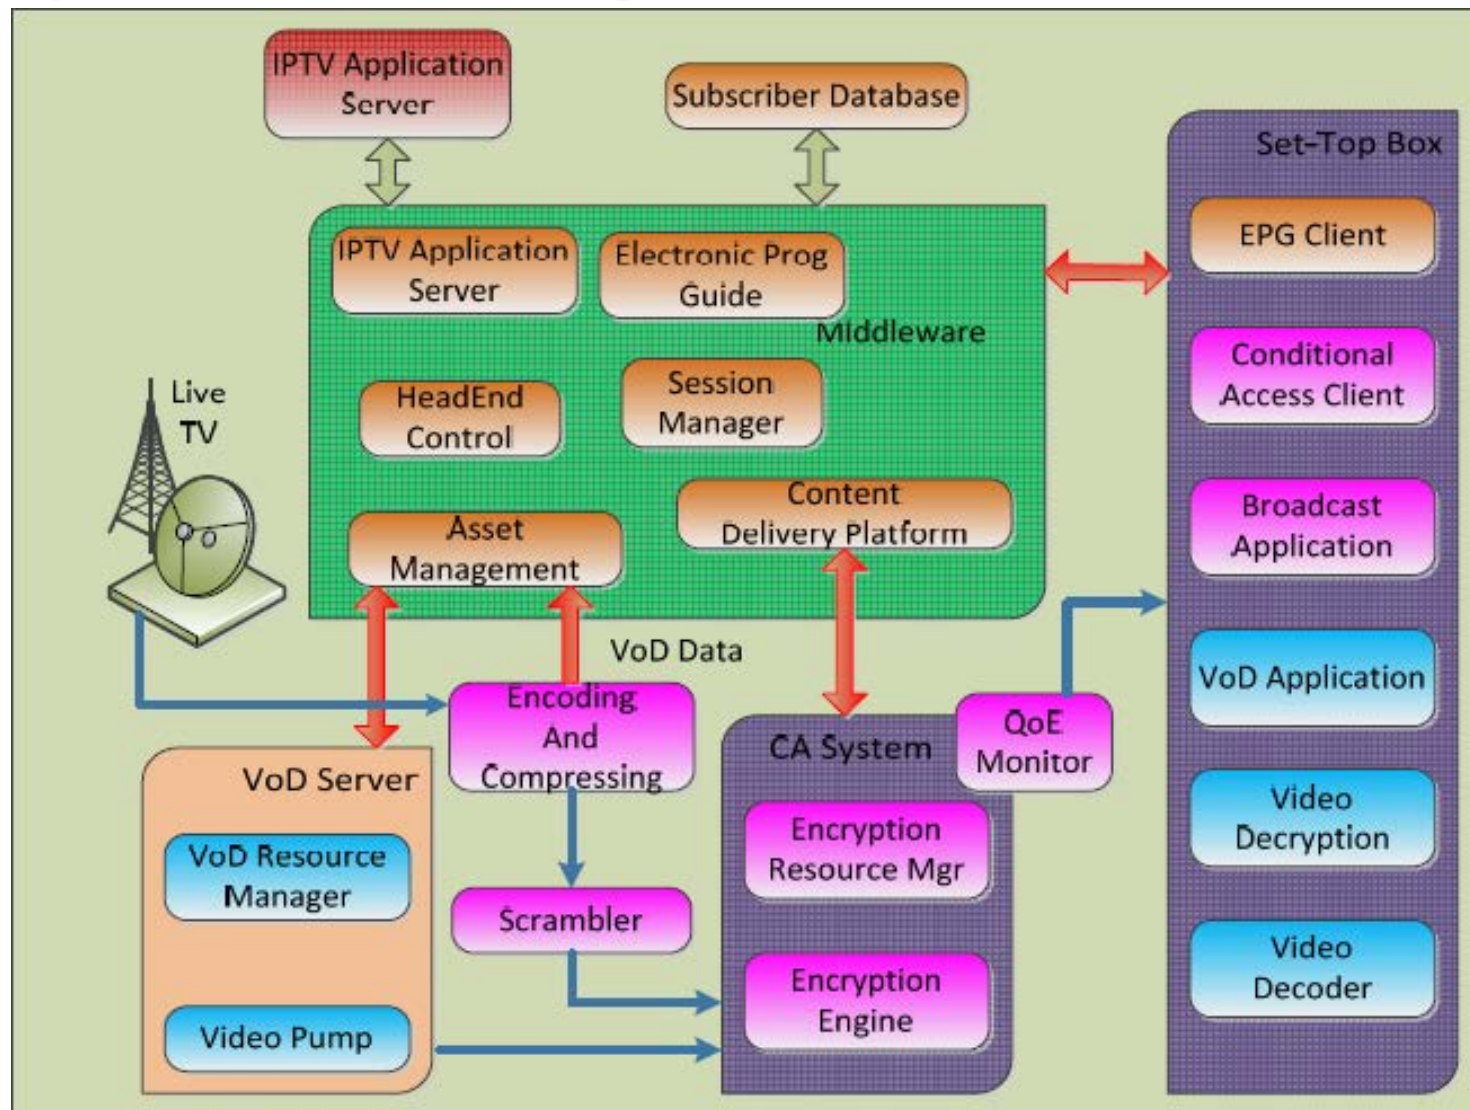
IPTV Application Server

Subscriber Database

Set-Top Box

IPTV Application Server

Electronic Prog Guide

Middleware

EPG Client

Conditional Access Client

Live TV

HeadEnd Control

Session Manager

Content Delivery Platform

Broadcast Application

Asset Management

VoD Data

VoD Application

Encoding And Compressing

CA System

QoE Monitor

VoD Server

Video Decryption

VoD Resource Manager

Encryption Resource Mgr

Scrambler

Video Decoder

Encryption Engine

Video Pump